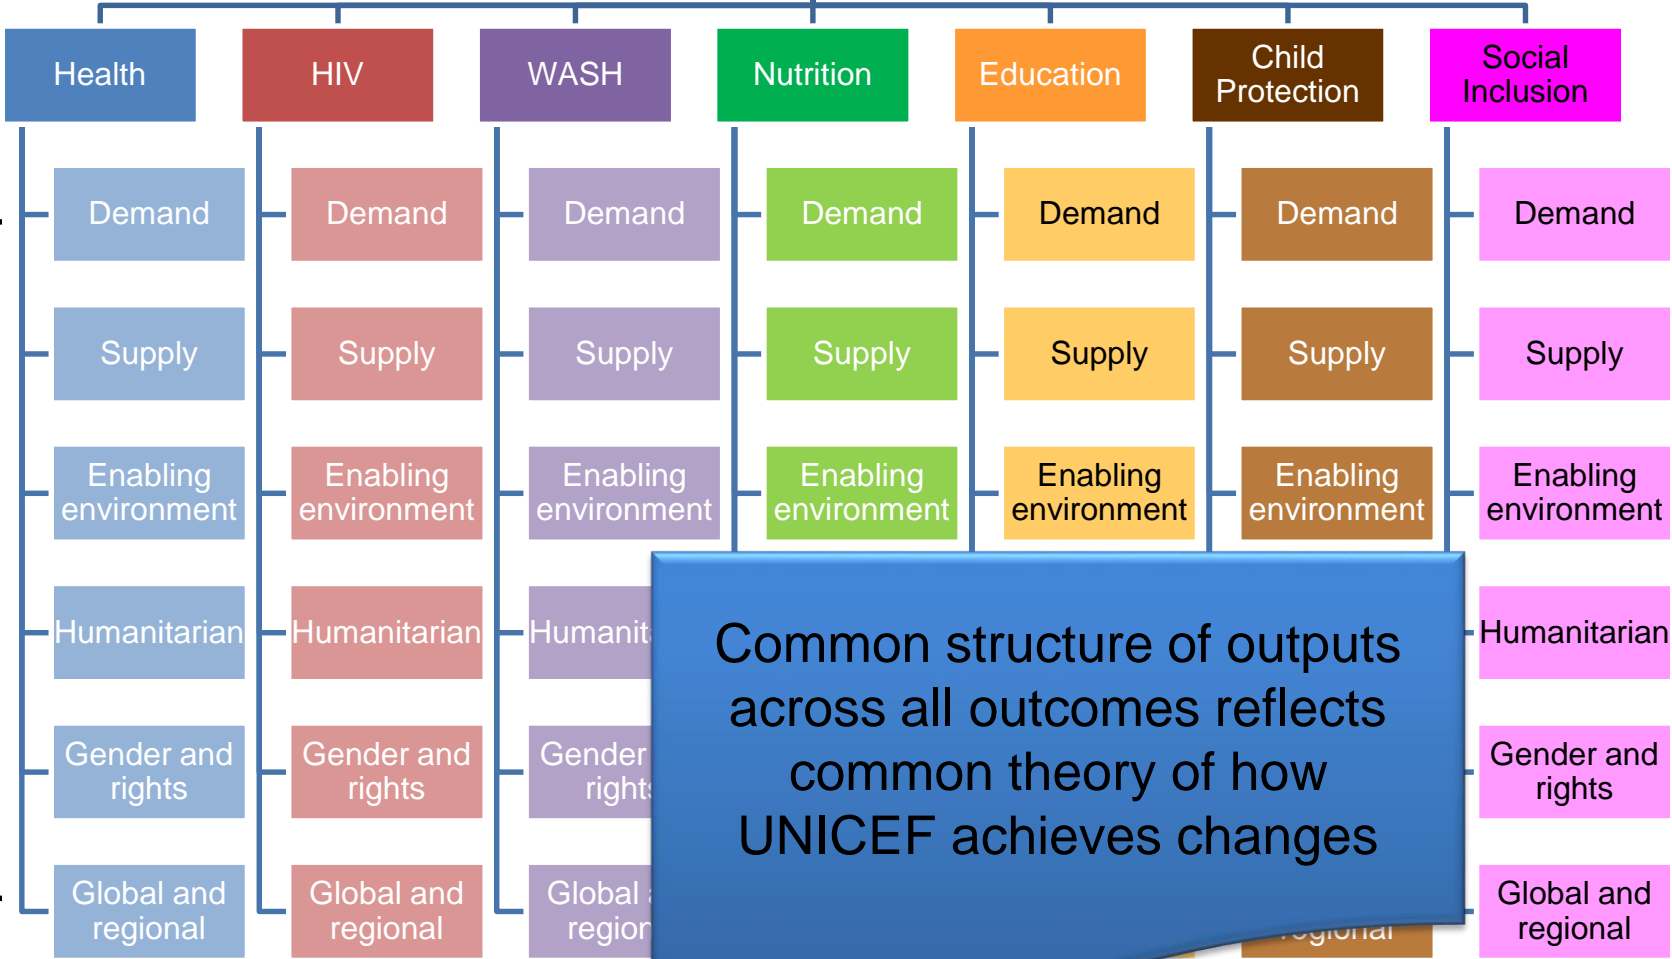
Health
HIV
WASH
Nutrition
Education
Child Protection
Social Inclusion

Demand
Demand
Demand
Demand
Demand
Demand
Demand

Supply
Supply
Supply
Supply
Supply
Supply
Supply

Enabling environment
Enabling environment
Enabling environment
Enabling environment
Enabling environment
Enabling environment
Enabling environment

Humanitarian
Humanitarian
Humanit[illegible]
Humanitarian

Gender and rights
Gender and rights
Gender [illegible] right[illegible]
Gender and rights

Global and regional
Global and regional
Global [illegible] regio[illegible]
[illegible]egional
Global and regional

Common structure of outputs across all outcomes reflects common theory of how UNICEF achieves changes